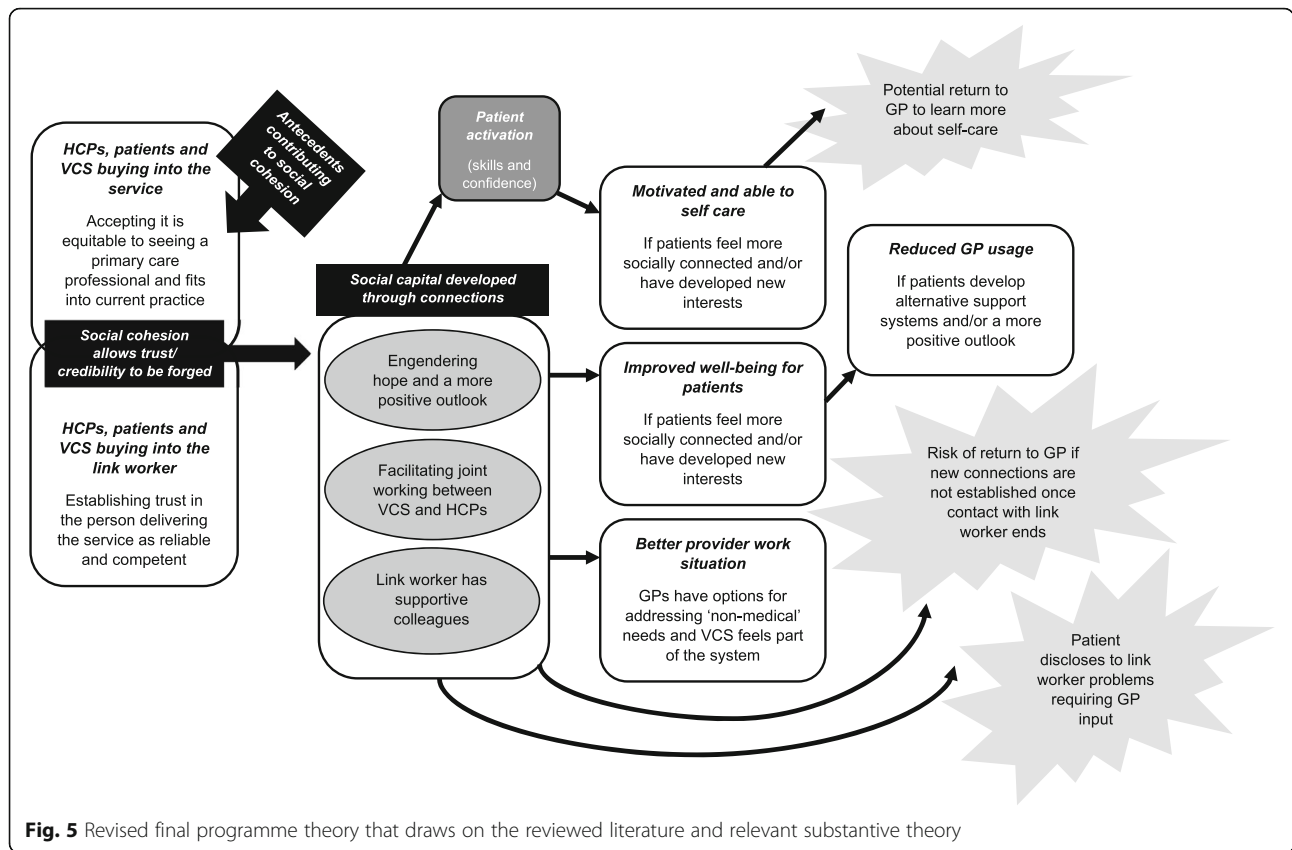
HCPs, patients and VCS buying into the service

Accepting it is equitable to seeing a primary care professional and fits into current practice

Antecedents contributing to social cohesion

Social cohesion allows trust/ credibility to be forged

HCPs, patients and VCS buying into the link worker

Establishing trust in the person delivering the service as reliable and competent

Patient activation

(skills and confidence)

Social capital developed through connections

Engendering hope and a more positive outlook

Facilitating joint working between VCS and HCPs

Link worker has supportive colleagues

Motivated and able to self care

If patients feel more socially connected and/or have developed new interests

Improved well-being for patients

If patients feel more socially connected and/or have developed new interests

Better provider work situation

GPs have options for addressing 'non-medical' needs and VCS feels part of the system

Potential return to GP to learn more about self-care

Reduced GP usage

If patients develop alternative support systems and/or a more positive outlook

Risk of return to GP if new connections are not established once contact with link worker ends

Patient discloses to link worker problems requiring GP input

Fig. 5 Revised final programme theory that draws on the reviewed literature and relevant substantive theory